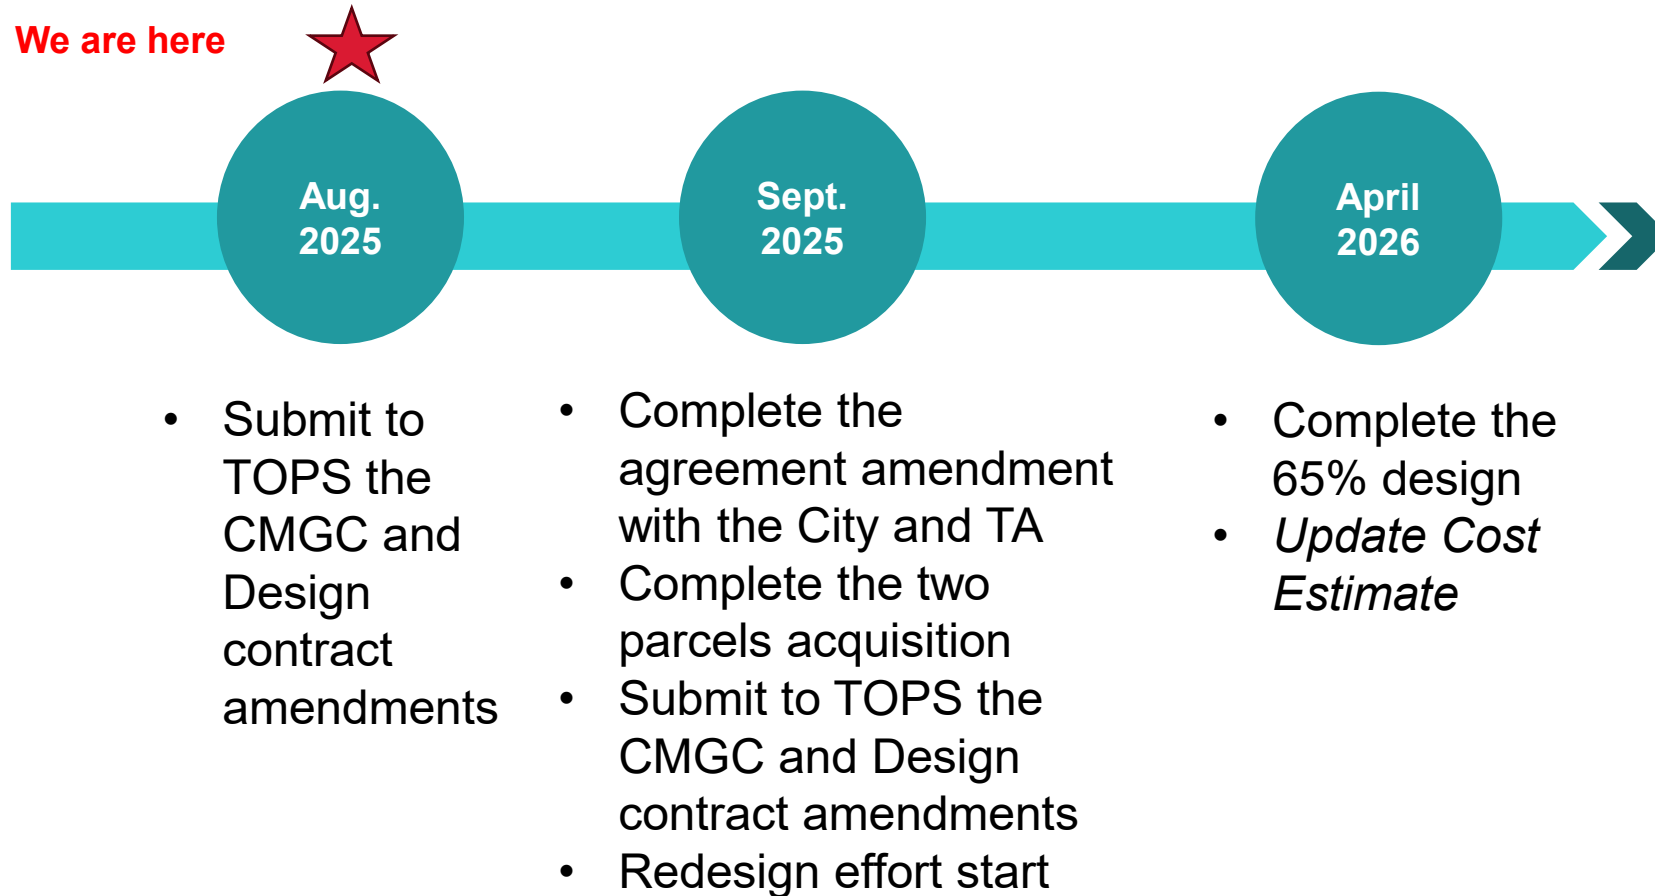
We are here

Aug. 2025

Sept. 2025

April 2026

- Submit to TOPS the CMGC and Design contract amendments

- Complete the agreement amendment with the City and TA
- Complete the two parcels acquisition
- Submit to TOPS the CMGC and Design contract amendments
- Redesign effort start

- Complete the 65% design
- *Update Cost Estimate*